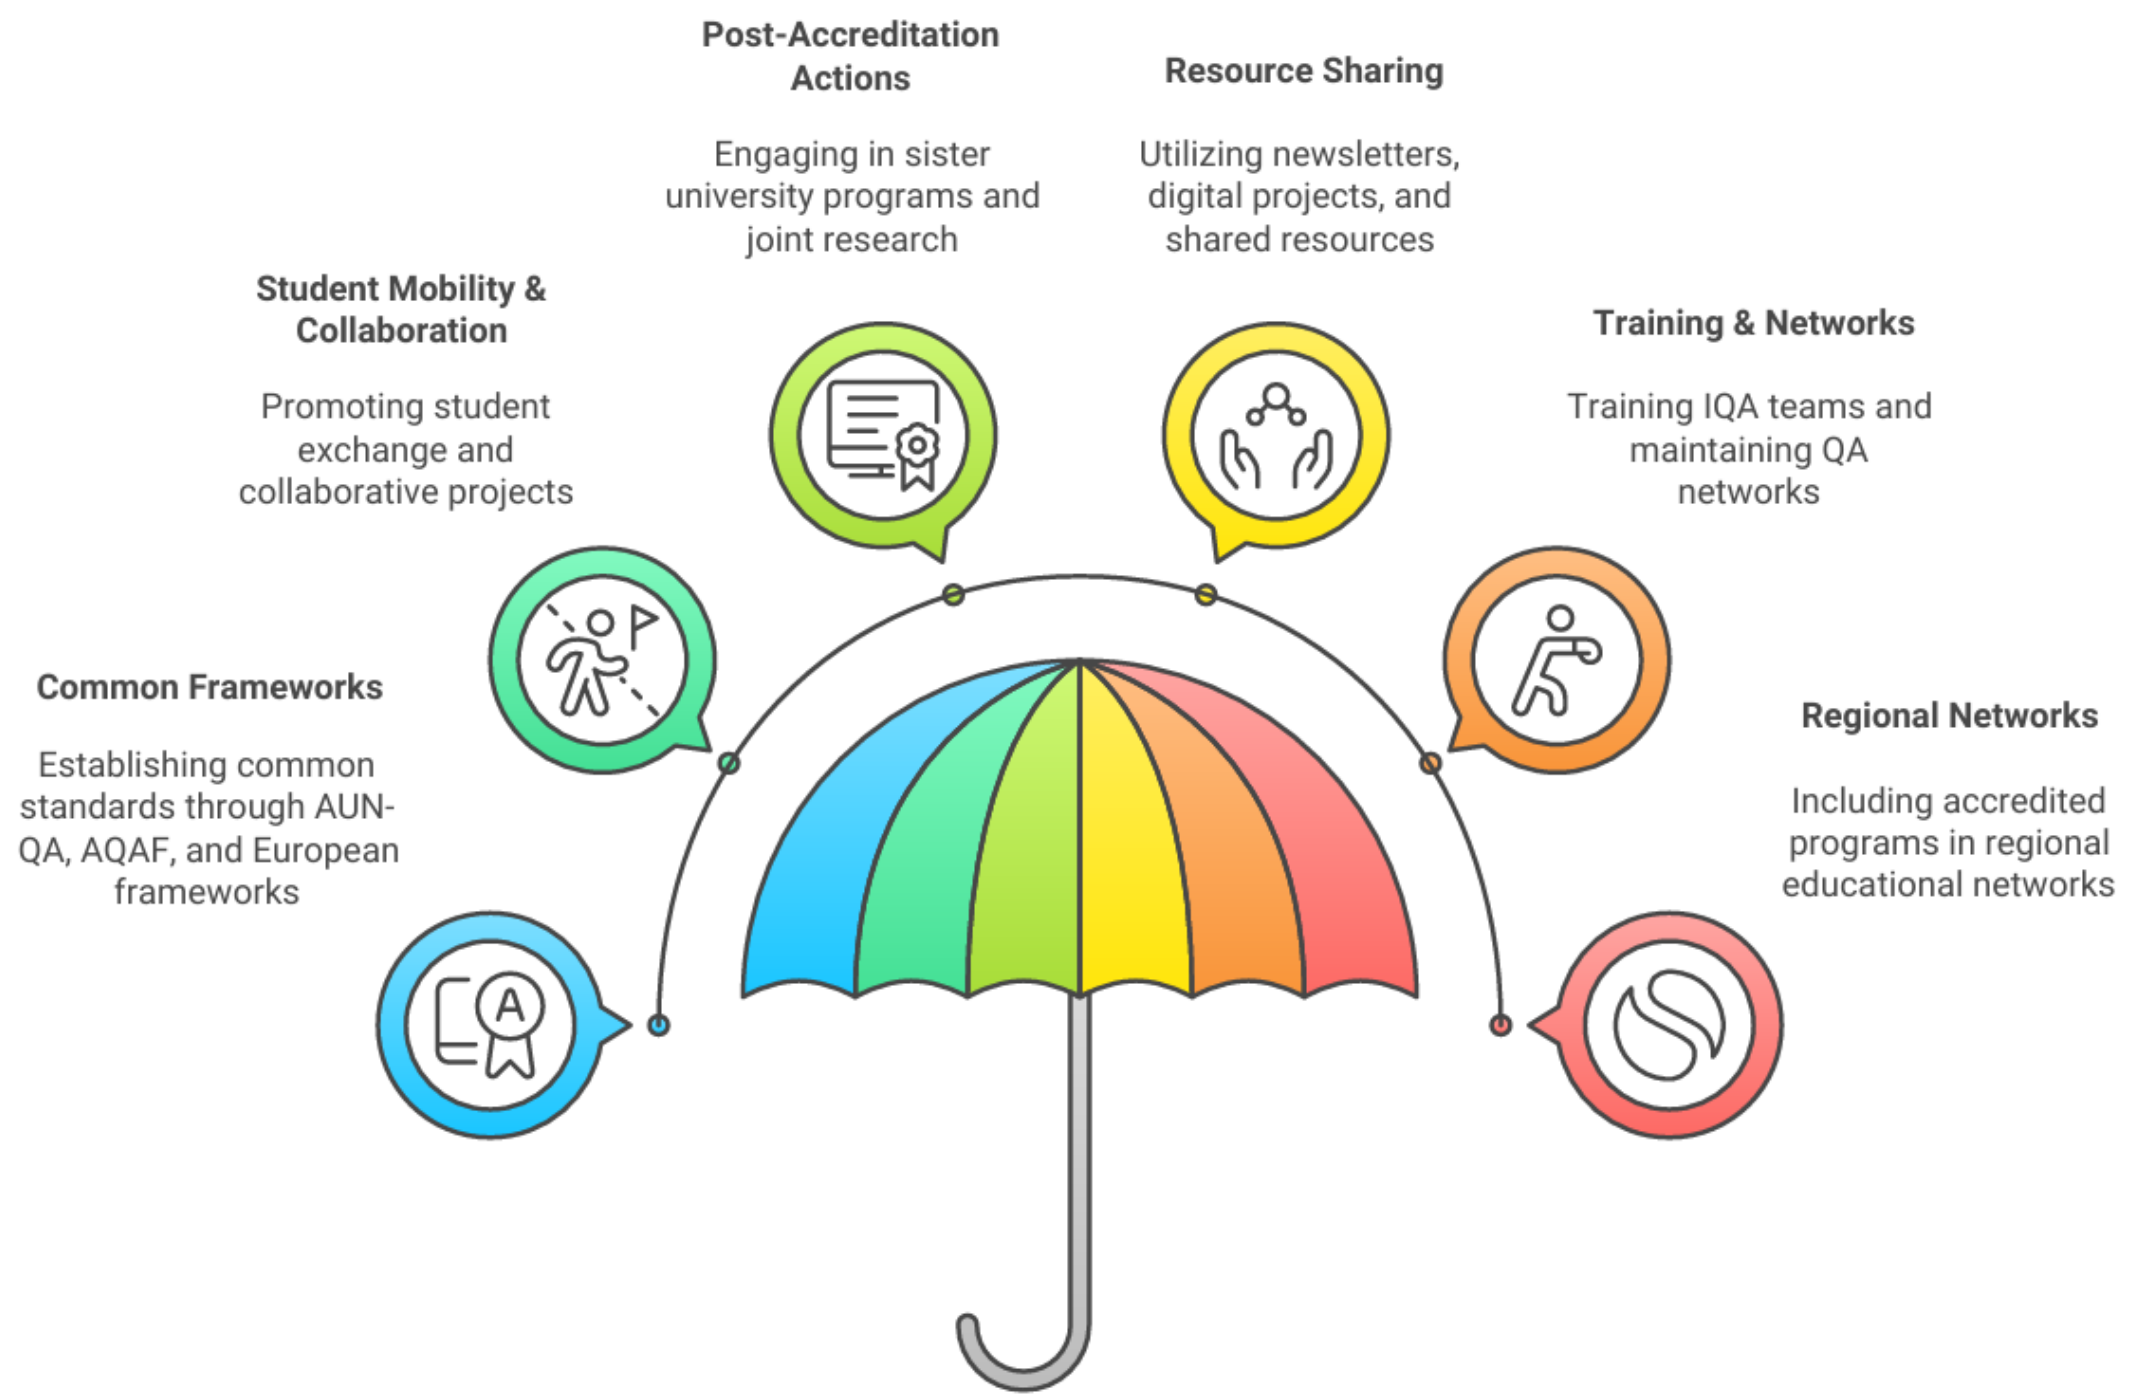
Post-Accreditation Actions

Engaging in sister university programs and joint research

Resource Sharing

Utilizing newsletters, digital projects, and shared resources

Student Mobility & Collaboration

Promoting student exchange and collaborative projects

Training & Networks

Training IQA teams and maintaining QA networks

Common Frameworks

Establishing common standards through AUN-QA, AQAF, and European frameworks

Regional Networks

Including accredited programs in regional educational networks

A